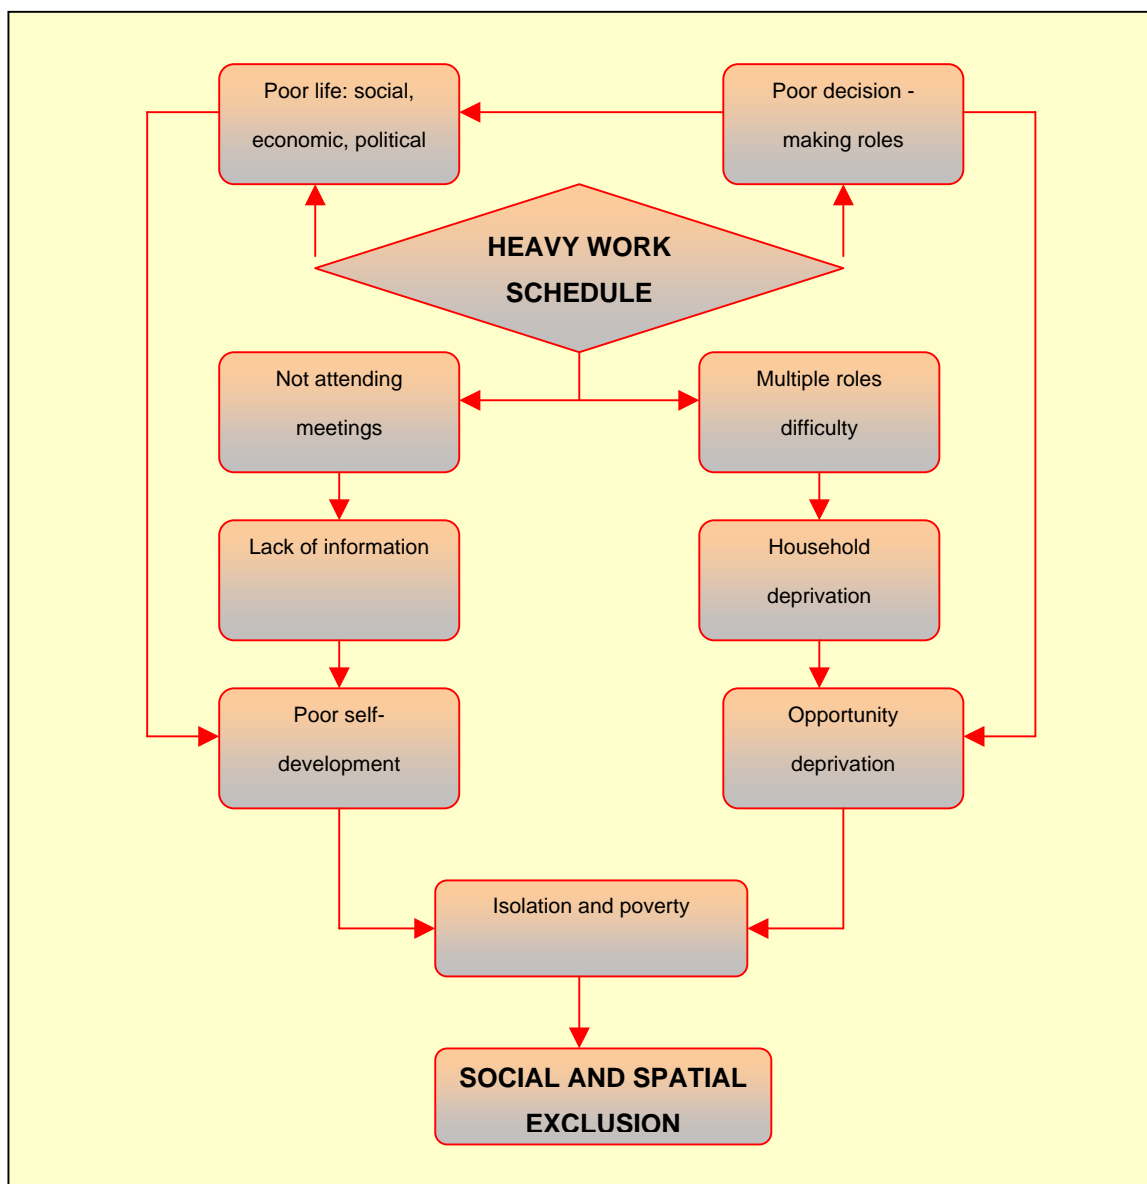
Poor life: social, economic, political

Poor decision - making roles

HEAVY WORK SCHEDULE

Not attending meetings

Multiple roles difficulty

Lack of information

Household deprivation

Poor self-development

Opportunity deprivation

Isolation and poverty

SOCIAL AND SPATIAL EXCLUSION